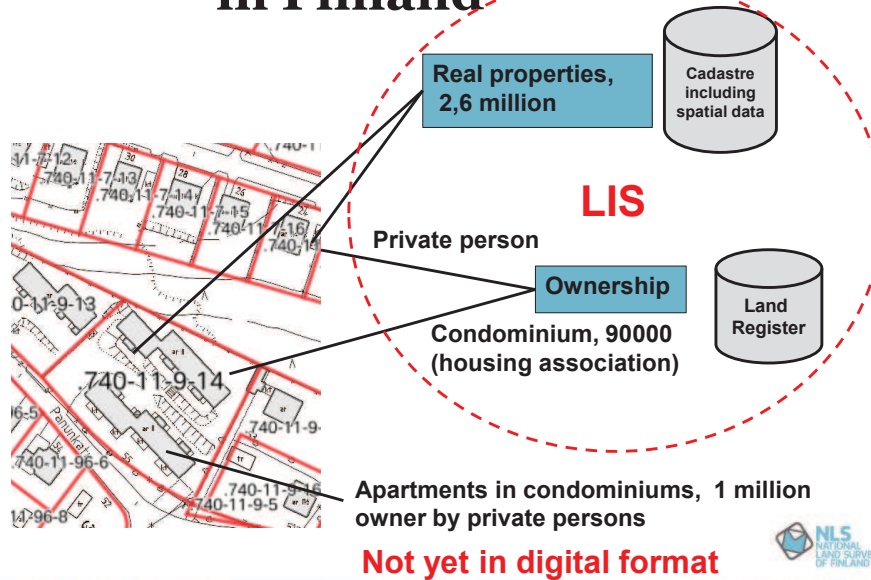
in Finland

Real properties, 2,6 million

Cadastre including spatial data

LIS

Private person

Ownership

Land Register

Condominium, 90000 (housing association)

Apartments in condominiums, 1 million owner by private persons

Not yet in digital format

740-11-7-13
740-11-7-14
740-11-7-15
740-11-7-16
740-11-9-13
740-11-9-14
740-11-96-6
740-11-9-16
740-11-9-5
740-11-9-
96-5
96-8
30
26
ar I
ar I
ar I
Panunk
55
52
NLS NATIONAL LAND SURVEY OF FINLAND